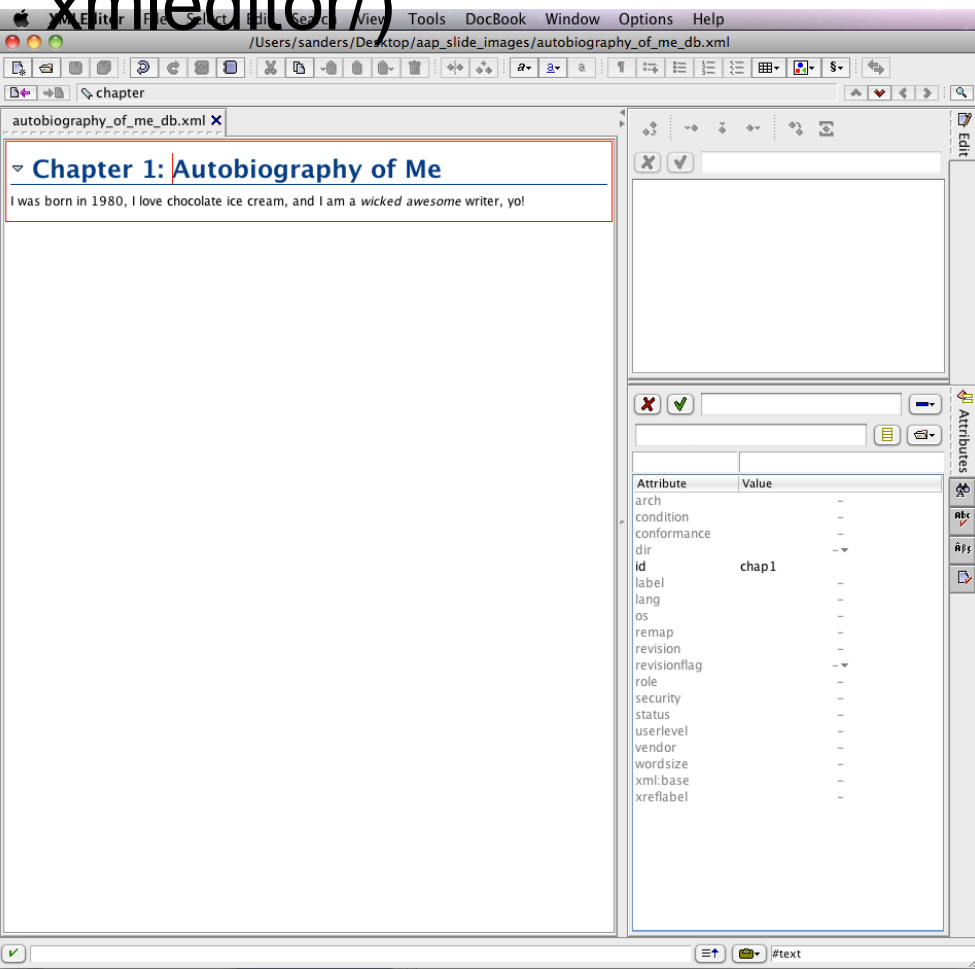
xmleditor/)

XMLEditor File Select Edit Search View Tools DocBook Window Options Help

/Users/sanders/Desktop/aap_slide_images/autobiography_of_me_db.xml

chapter

autobiography_of_me_db.xml

Chapter 1: Autobiography of Me

I was born in 1980, I love chocolate ice cream, and I am a *wicked awesome* writer, yo!

Edit

Attributes

| Attribute | Value |
|---|---|
| arch | – |
| condition | – |
| conformance | – |
| dir | – |
| id | chap1 |
| label | – |
| lang | – |
| os | – |
| remap | – |
| revision | – |
| revisionflag | – |
| role | – |
| security | – |
| status | – |
| userlevel | – |
| vendor | – |
| wordsize | – |
| xml:base | – |
| xreflabel | – |

#text